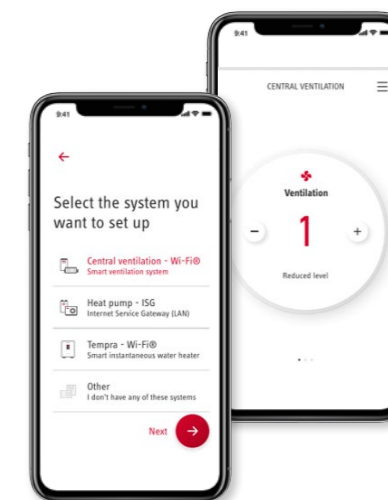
9:41

Select the system you want to set up

Central ventilation - Wi-Fi®
Smart ventilation system

Heat pump - ISG
Internet Service Gateway (LAN)

Tempra - Wi-Fi®
Smart instantaneous water heater

Other
I don't have any of these systems

Next

9:41

CENTRAL VENTILATION

Ventilation

–

1

+

Reduced level